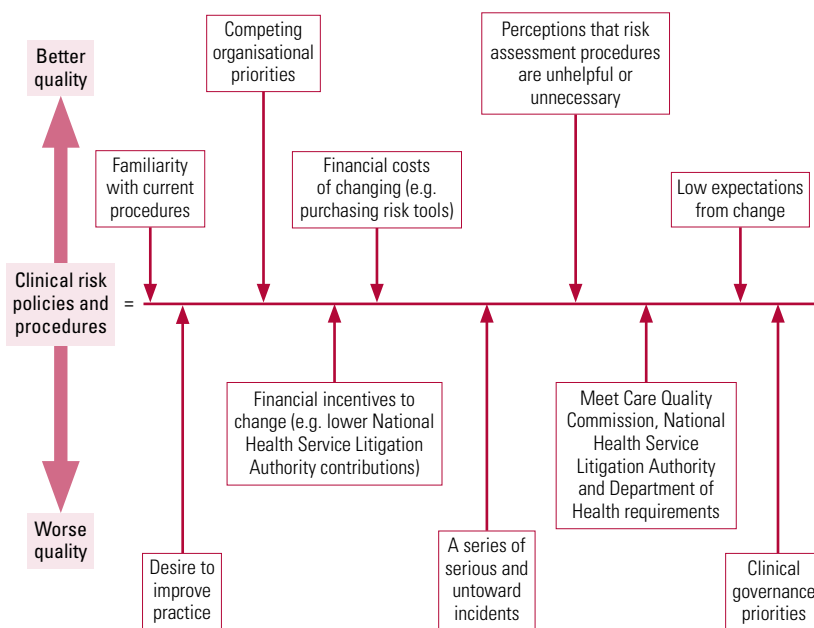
Better quality

Competing organisational priorities

Perceptions that risk assessment procedures are unhelpful or unnecessary

Familiarity with current procedures

Financial costs of changing (e.g. purchasing risk tools)

Low expectations from change

Clinical risk policies and procedures =

Financial incentives to change (e.g. lower National Health Service Litigation Authority contributions)

Meet Care Quality Commission, National Health Service Litigation Authority and Department of Health requirements

Worse quality

Desire to improve practice

A series of serious and untoward incidents

Clinical governance priorities